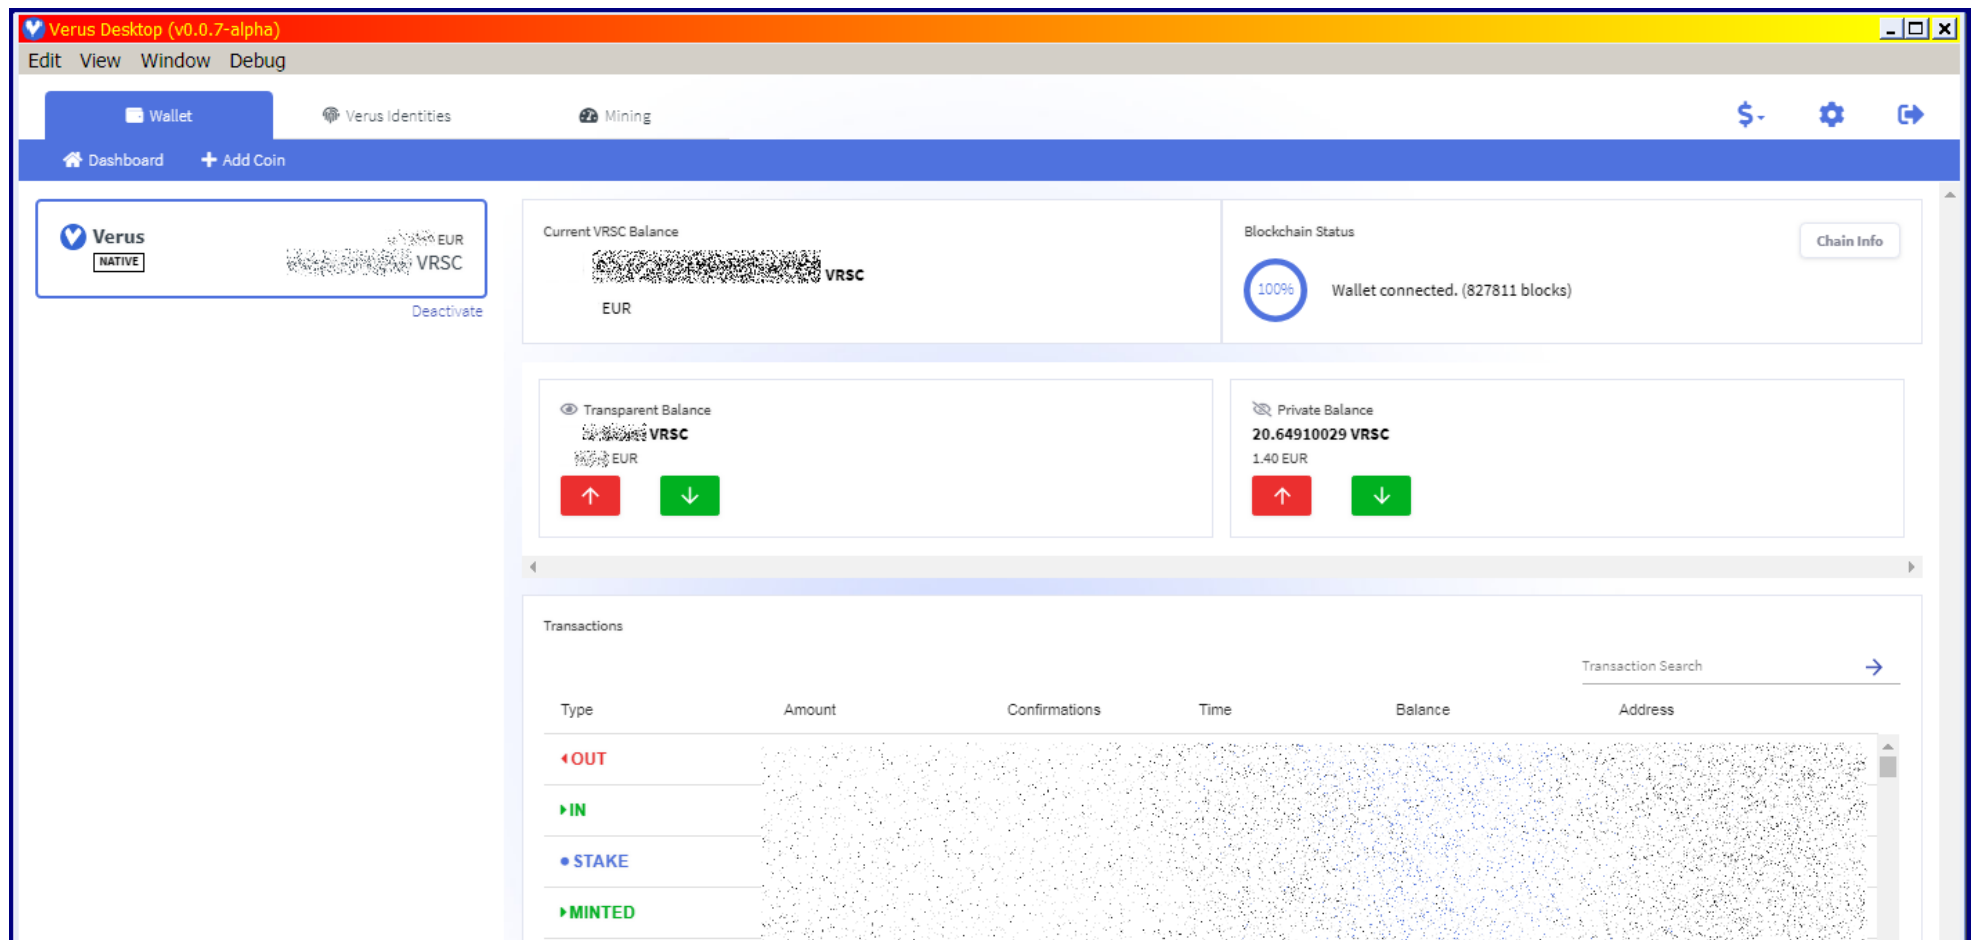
Verus Desktop (v0.0.7-alpha)

Edit View Window Debug

Wallet
Verus Identities
Mining

$

Dashboard
Add Coin

Verus
NATIVE
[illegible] EUR
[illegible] VRSC
Deactivate

Current VRSC Balance
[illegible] VRSC
EUR

Blockchain Status
Chain Info
100%
Wallet connected. (827811 blocks)

Transparent Balance
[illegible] VRSC
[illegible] EUR

Private Balance
20.64910029 VRSC
1.40 EUR

Transactions

Transaction Search

| Type | Amount | Confirmations | Time | Balance | Address |
|---|---|---|---|---|---|
| OUT | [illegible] | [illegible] | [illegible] | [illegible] | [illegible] |
| IN | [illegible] | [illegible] | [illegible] | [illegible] | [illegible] |
| STAKE | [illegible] | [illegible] | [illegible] | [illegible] | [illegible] |
| MINTED | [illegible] | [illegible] | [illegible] | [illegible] | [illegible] |